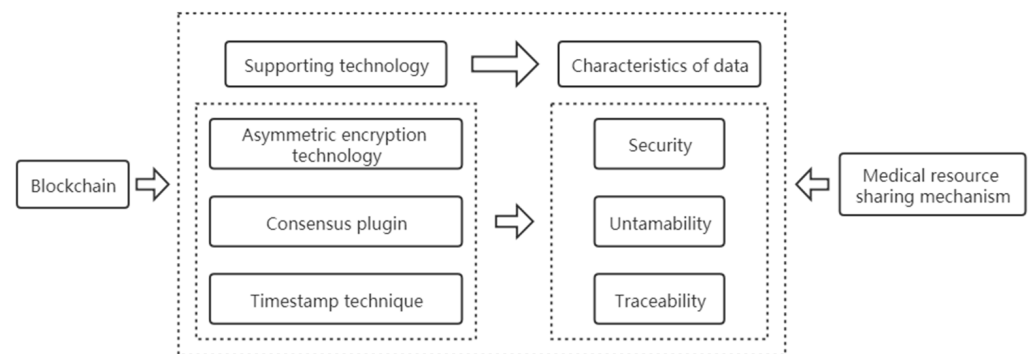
Supporting technology

Characteristics of data

Blockchain

Asymmetric encryption technology

Consensus plugin

Timestamp technique

Security

Untamability

Traceability

Medical resource sharing mechanism